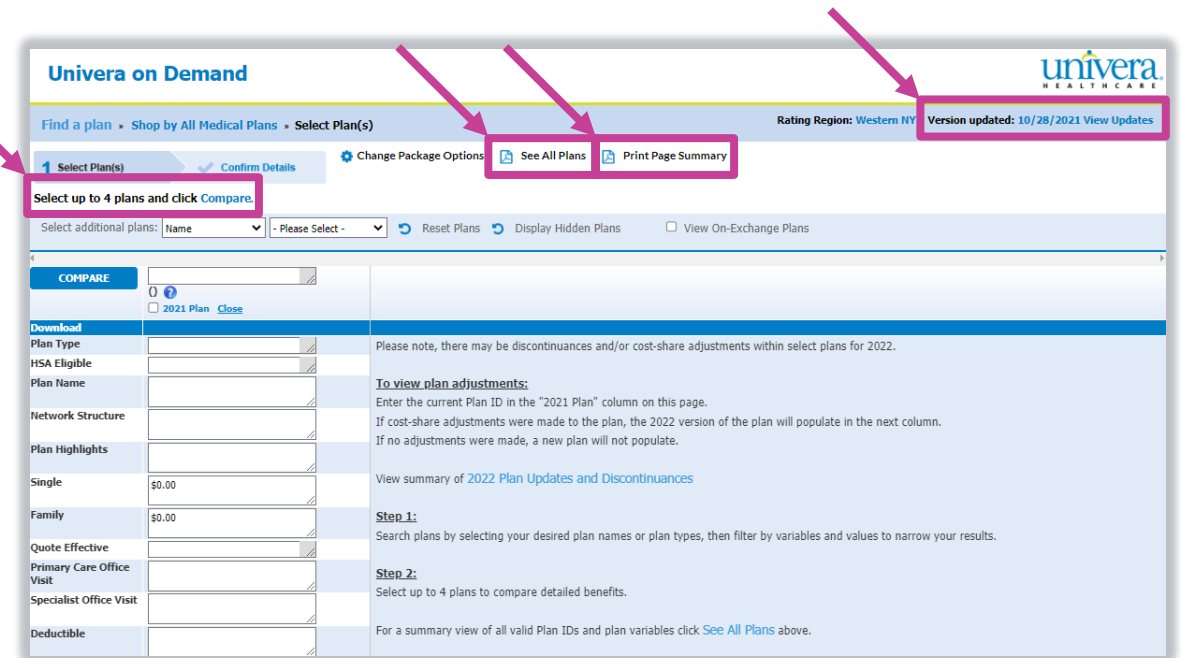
Univera on Demand

univera HEALTHCARE

Find a plan » Shop by All Medical Plans » Select Plan(s)

Rating Region: Western NY Version updated: 10/28/2021 View Updates

1 Select Plan(s) Confirm Details

Change Package Options See All Plans Print Page Summary

Select up to 4 plans and click Compare.

Select additional plans: Name - Please Select - Reset Plans Display Hidden Plans View On-Exchange Plans

COMPARE

0

2021 Plan Close

Download

Plan Type

HSA Eligible

Plan Name

Network Structure

Plan Highlights

Single $0.00

Family $0.00

Quote Effective

Primary Care Office Visit

Specialist Office Visit

Deductible

Please note, there may be discontinuances and/or cost-share adjustments within select plans for 2022.

To view plan adjustments:

Enter the current Plan ID in the "2021 Plan" column on this page.

If cost-share adjustments were made to the plan, the 2022 version of the plan will populate in the next column.

If no adjustments were made, a new plan will not populate.

View summary of 2022 Plan Updates and Discontinuances

Step 1:

Search plans by selecting your desired plan names or plan types, then filter by variables and values to narrow your results.

Step 2:

Select up to 4 plans to compare detailed benefits.

For a summary view of all valid Plan IDs and plan variables click See All Plans above.